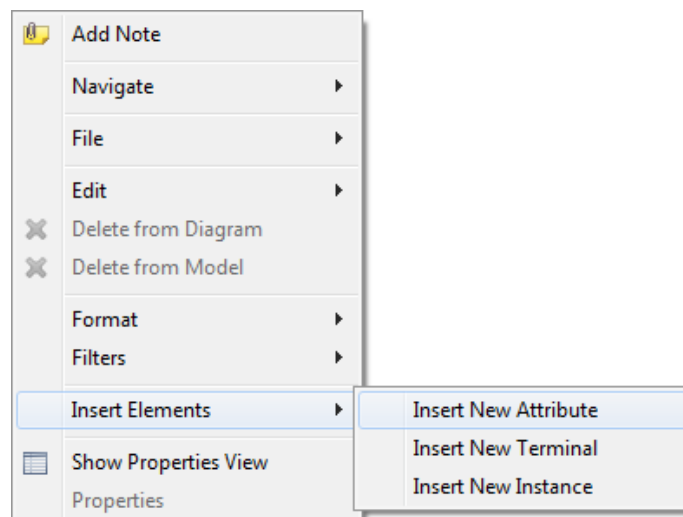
Add Note

Navigate

File

Edit

Delete from Diagram

Delete from Model

Format

Filters

Insert Elements

Show Properties View

Properties

Insert New Attribute

Insert New Terminal

Insert New Instance